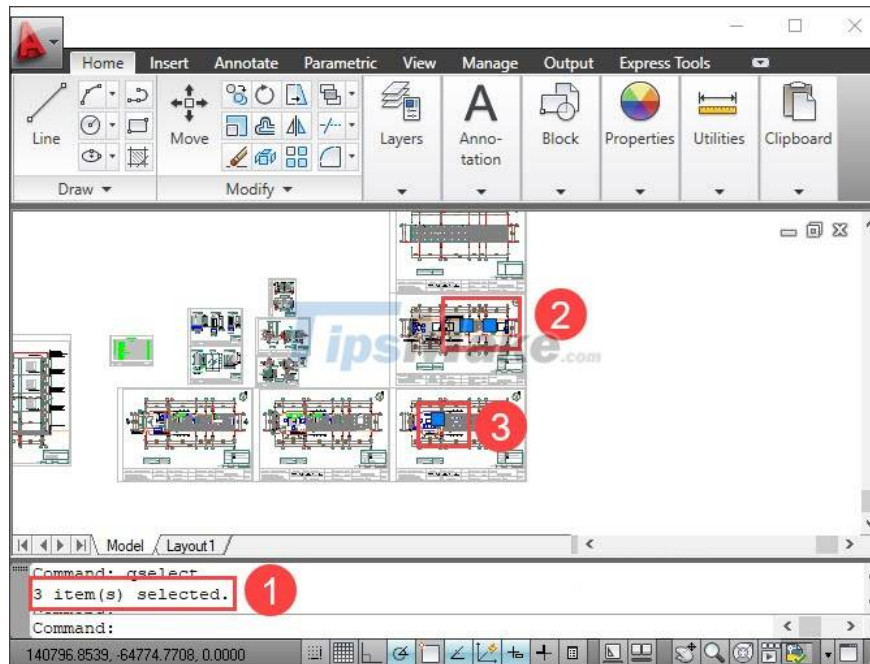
Home Insert Annotate Parametric View Manage Output Express Tools

Line Move Layers Anno-tation Block Properties Utilities Clipboard

Draw ▾ Modify ▾

Tipsmake.com

2

3

Model Layout1

Command: qselect
3 item(s) selected.
1
Command:

Command:

140796.8539, -64774.7708, 0.0000